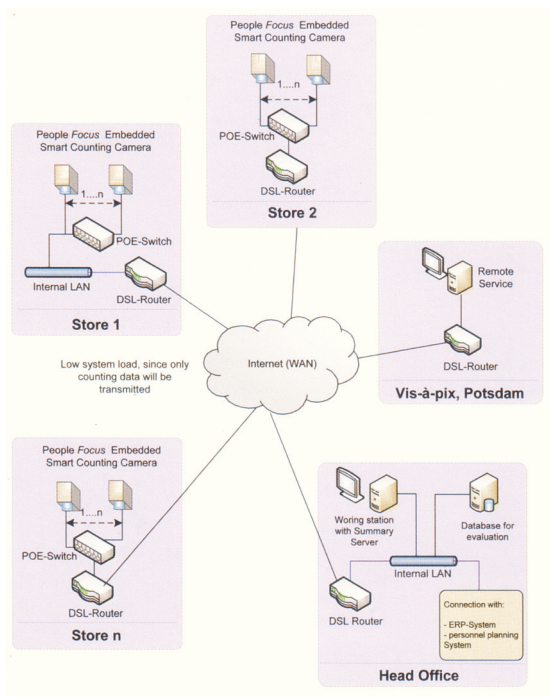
People *Focus* Embedded Smart Counting Camera

1....n

POE-Switch

DSL-Router

**Store 2**

People *Focus* Embedded Smart Counting Camera

1....n

POE-Switch

Internal LAN

DSL-Router

**Store 1**

Remote Service

DSL-Router

**Vis-à-pix, Potsdam**

Low system load, since only counting data will be transmitted

Internet (WAN)

People *Focus* Embedded Smart Counting Camera

1....n

POE-Switch

DSL-Router

**Store n**

Woring station with Summary Server

Database for evaluation

Internal LAN

DSL Router

Connection with:

- ERP-System
- personnel planning System

**Head Office**